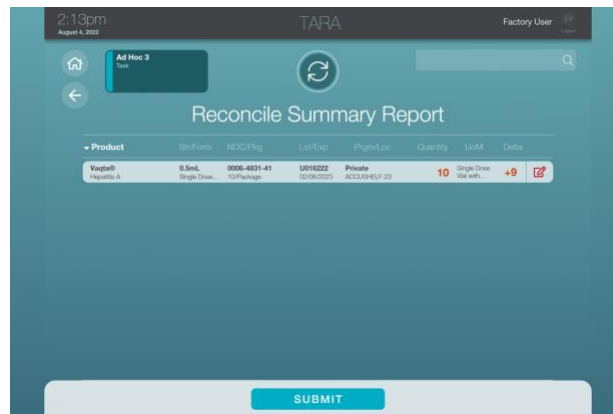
2:13pm
August 4, 2022

TARA

Factory User
Logout

Ad Hoc 3
Task

Reconcile Summary Report

| Product | Str/Form | NDC/Pkg | Lot/Exp | Prgm/Loc | Quantity | UoM | Delta |
|---|---|---|---|---|---|---|---|
| Vaqta® Hepatitis A | 0.5mL Single Dose... | 0006-4831-41 10/Package | U016222 02/06/2023 | Private ACCUSHELF-23 | 10 | Single Dose Vial with... | +9 |

SUBMIT